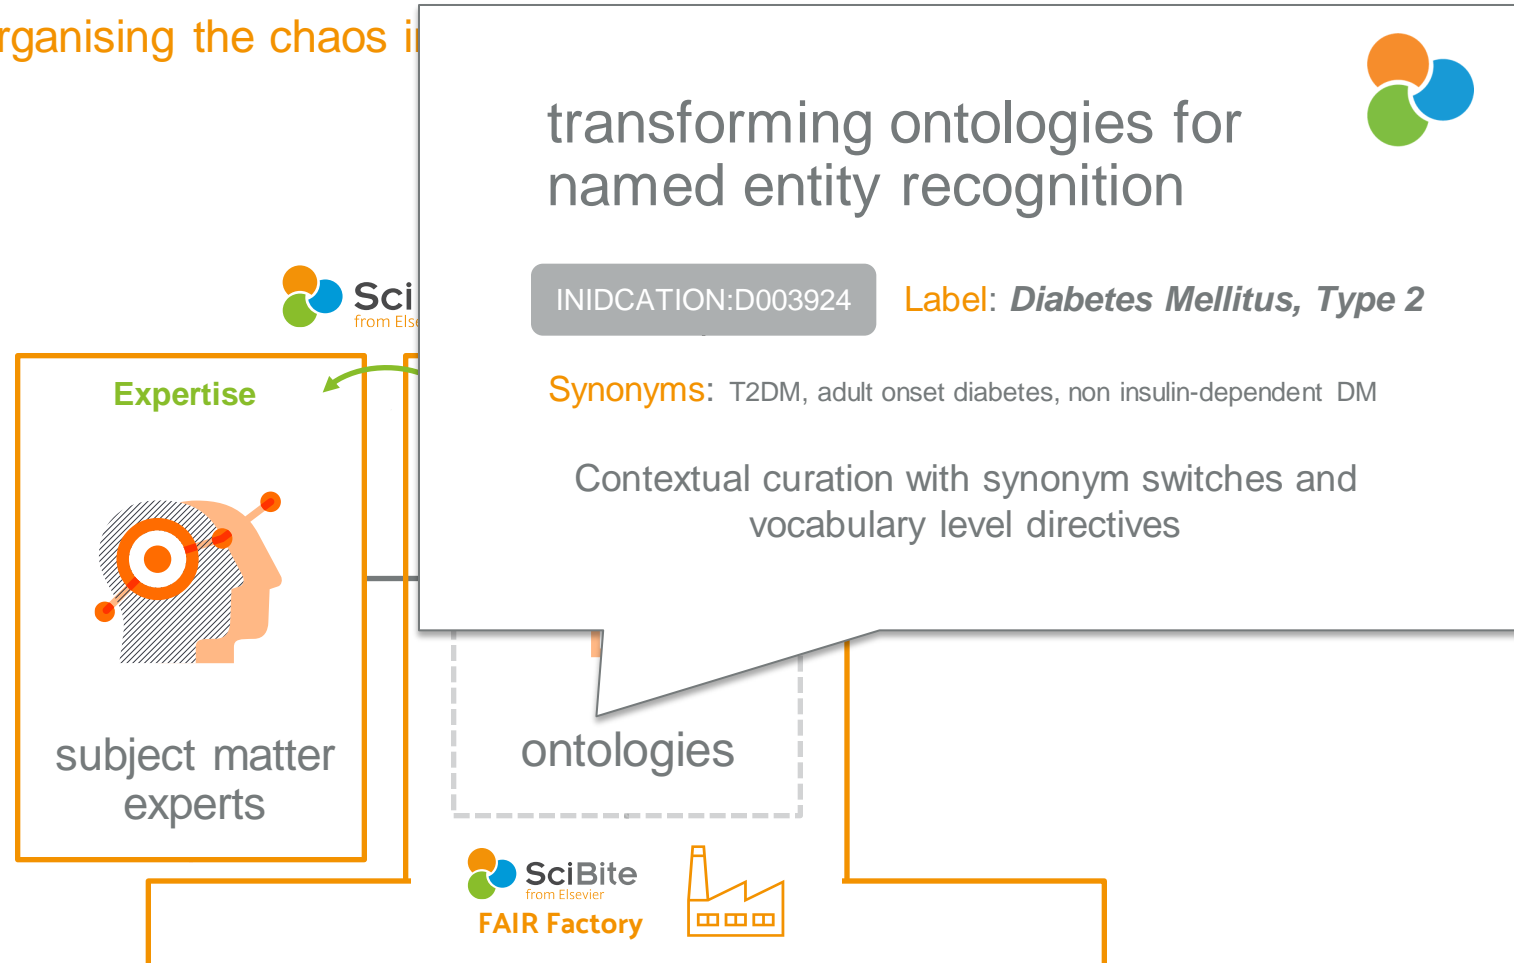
rganising the chaos i

Sci
from Els

Expertise

subject matter experts

transforming ontologies for named entity recognition

INIDCATION:D003924

Label: Diabetes Mellitus, Type 2

Synonyms: T2DM, adult onset diabetes, non insulin-dependent DM

Contextual curation with synonym switches and vocabulary level directives

ontologies

SciBite
from Elsevier
FAIR Factory